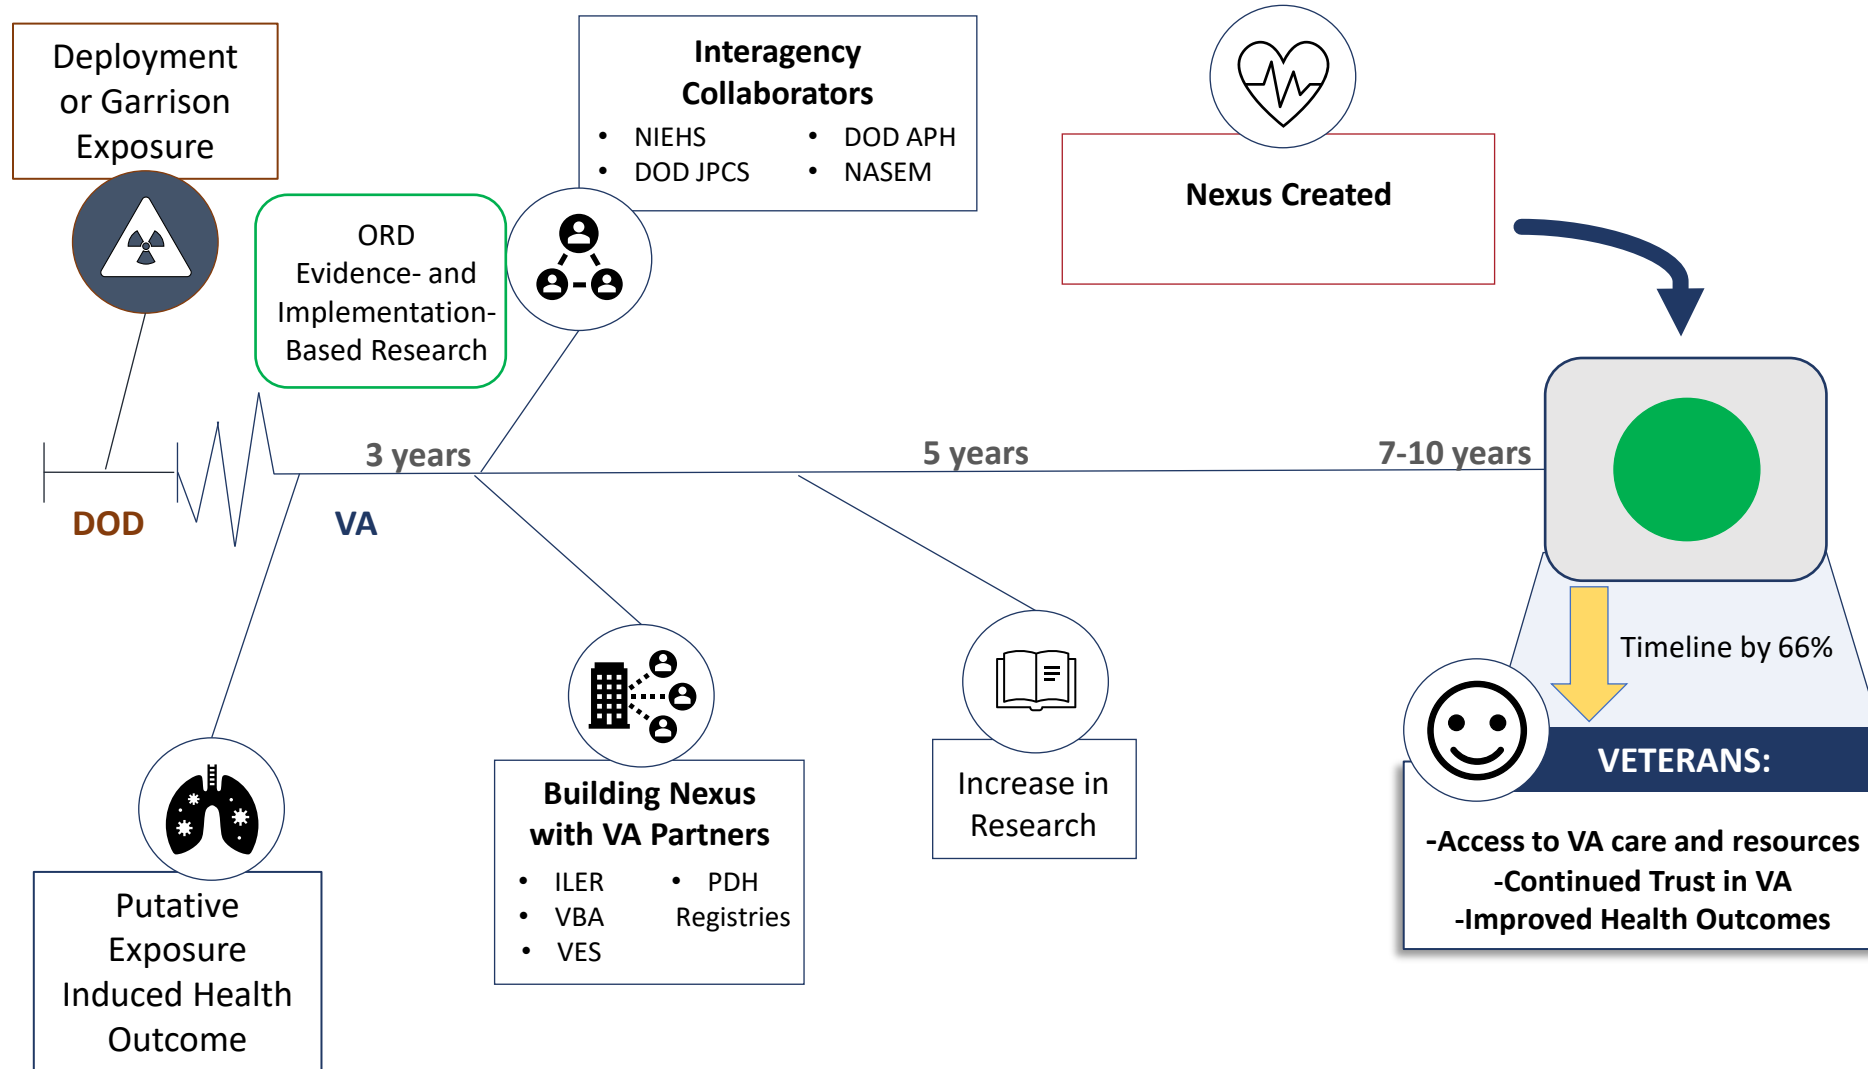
Deployment or Garrison Exposure

ORD Evidence- and Implementation-Based Research

Interagency Collaborators
• NIEHS
• DOD JPCS
• DOD APH
• NASEM

Nexus Created

DOD

VA

3 years

5 years

7-10 years

Timeline by 66%

VETERANS:

-Access to VA care and resources
-Continued Trust in VA
-Improved Health Outcomes

Putative Exposure Induced Health Outcome

Building Nexus with VA Partners
• ILER
• VBA
• VES
• PDH Registries

Increase in Research